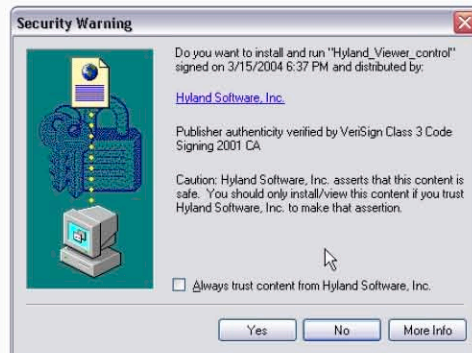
Security Warning

Do you want to install and run "Hyland_Viewer_control" signed on 3/15/2004 6:37 PM and distributed by:

Hyland Software, Inc.

Publisher authenticity verified by VeriSign Class 3 Code Signing 2001 CA

Caution: Hyland Software, Inc. asserts that this content is safe. You should only install/view this content if you trust Hyland Software, Inc. to make that assertion.

Always trust content from Hyland Software, Inc.

Yes
No
More Info